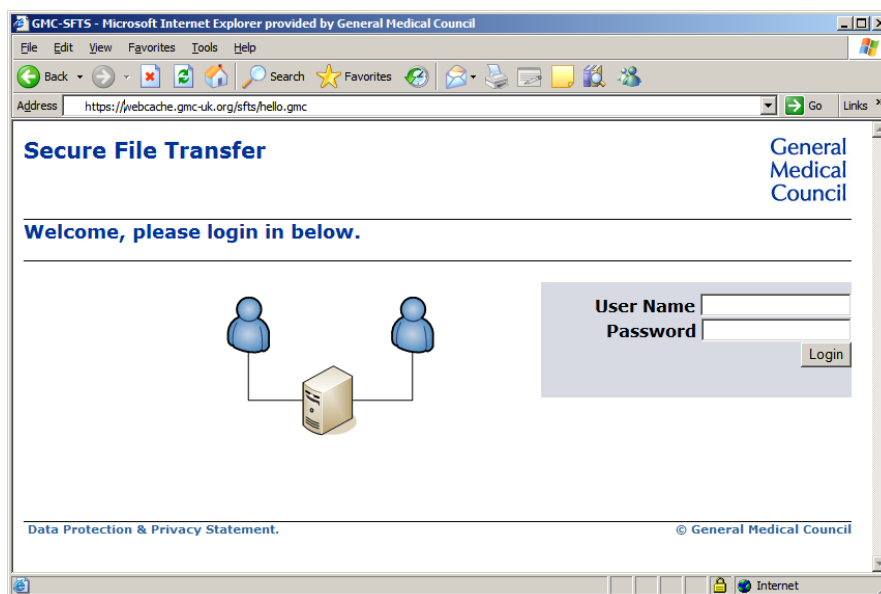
GMC-SFTS - Microsoft Internet Explorer provided by General Medical Council

File Edit View Favorites Tools Help

Back Search Favorites

Address https://webcache.gmc-uk.org/sfts/hello.gmc Go Links

Secure File Transfer

General Medical Council

Welcome, please login in below.

User Name
Password
Login

Data Protection & Privacy Statement.

© General Medical Council

Internet